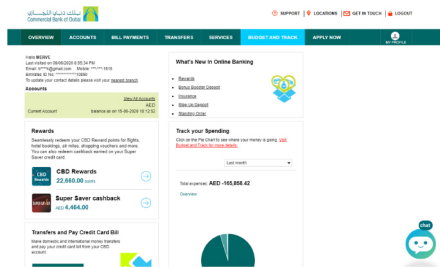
بنك دبي التجاري
Commercial Bank of Dubai

SUPPORT | LOCATIONS | GET IN TOUCH | LOGOUT

OVERVIEW | ACCOUNTS | BILL PAYMENTS | TRANSFERS | SERVICES | BUDGET AND TRACK | APPLY NOW | MY PROFILE

Hello MOHIE
Last login on 09/06/2020 6:35:34 PM
Email: m****@gmail.com Mobile: ******1819
Emirates ID No: ************3360
To update your contact details please visit our nearest branch.

Accounts
View All Accounts
AED
Current Account
Balance as on 10-06-2020 19:12:52

Rewards
Seamlessly redeem your CBD Reward points for flights, hotel bookings, air miles, shopping vouchers and more. You can also redeem cashback earned on your Super Saver credit card.

CBD Rewards
22,660.00 points

Super Saver cashback
AED 4,464.00

Transfers and Pay Credit Card Bill
Make domestic and international money transfers and pay your credit card bill from your CBD account.

What's New in Online Banking
Rewards
Bonus Booster Deposit
Insurance
Step-Up Deposit
Standing Order

Track your Spending
Click on the Pie Chart to see where your money is going. Visit Budget and Track for more details.
Last month
Total expenses: AED -165,858.42
Overview

chat